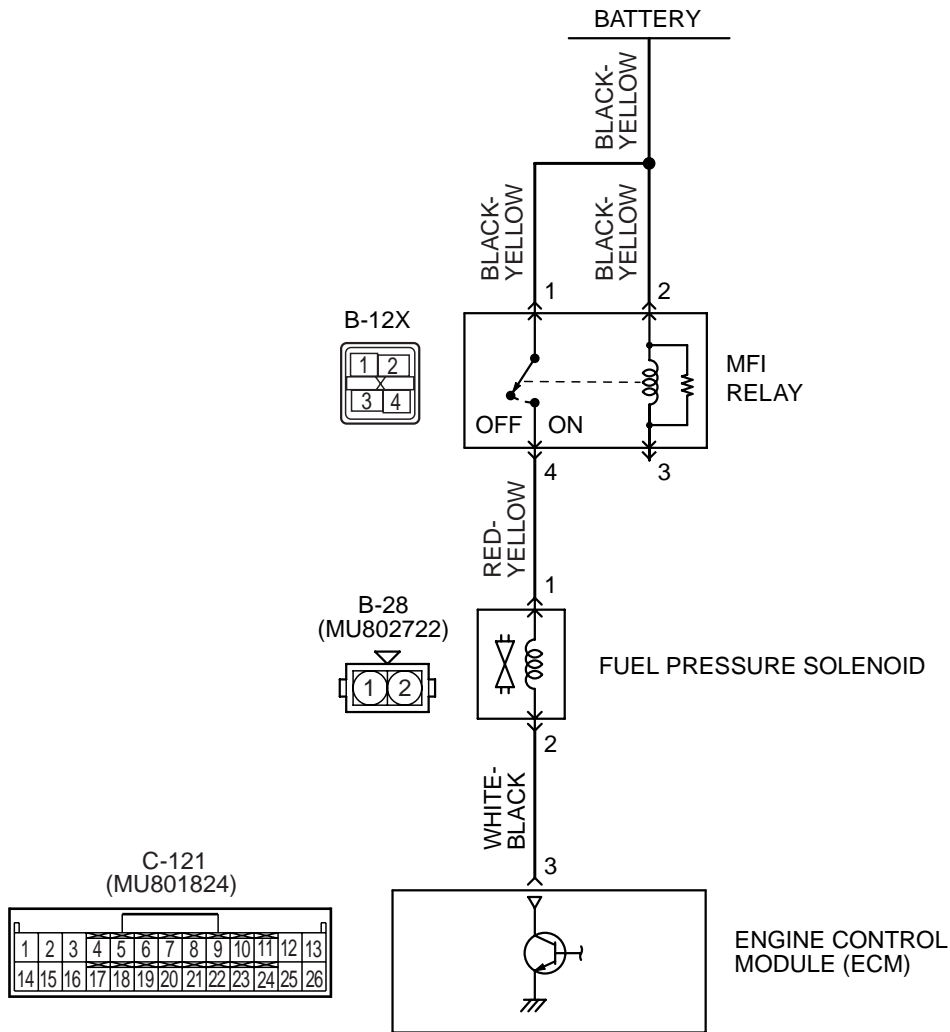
BATTERY

BLACK-YELLOW

BLACK-YELLOW

BLACK-YELLOW

1

2

B-12X

| 1 | 2 |
|---|---|
| 3 | 4 |

MFI RELAY

OFF ON

4

3

RED-YELLOW

1

B-28 (MU802722)

1 2

FUEL PRESSURE SOLENOID

2

WHITE-BLACK

3

C-121 (MU801824)

| 1 | 2 | 3 | 4 | 5 | 6 | 7 | 8 | 9 | 10 | 11 | 12 | 13 |
|---|---|---|---|---|---|---|---|---|---|---|---|---|
| 14 | 15 | 16 | 17 | 18 | 19 | 20 | 21 | 22 | 23 | 24 | 25 | 26 |

ENGINE CONTROL MODULE (ECM)